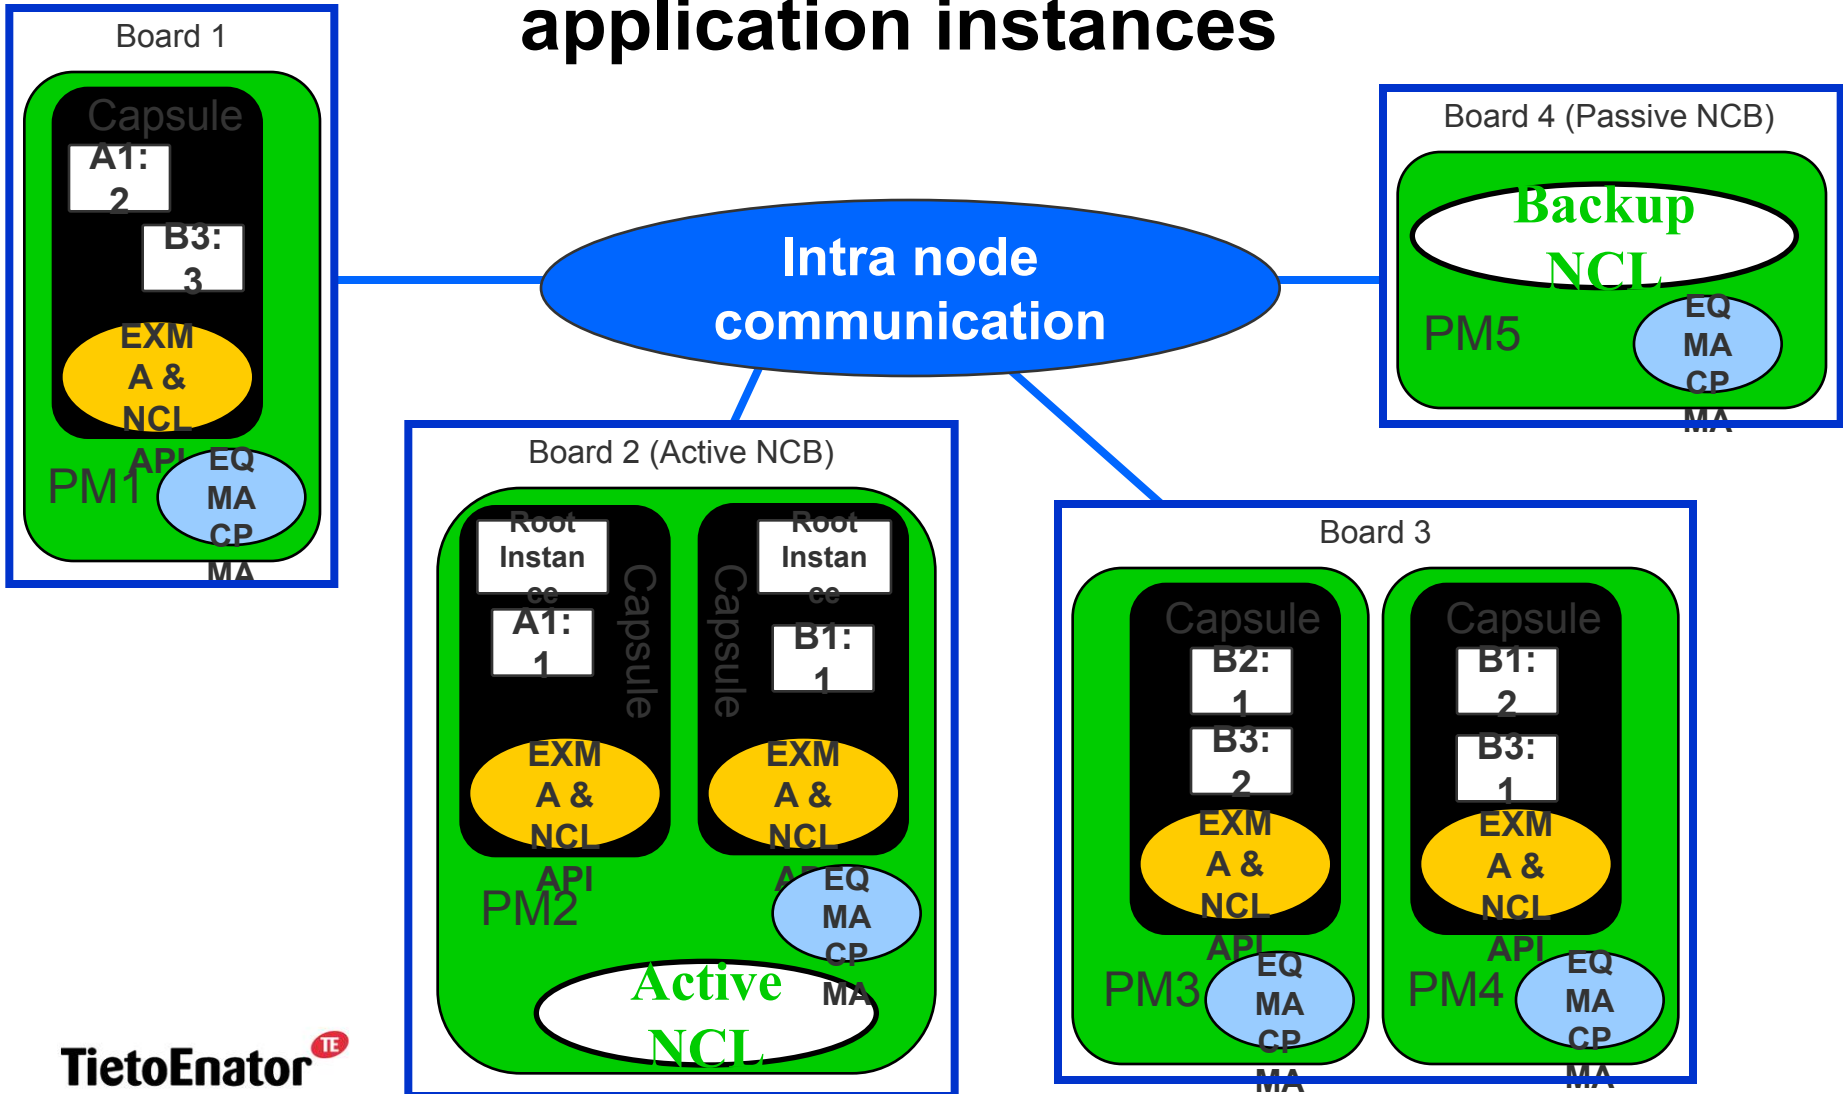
application instances

Board 1

Capsule

A1: 2

B3: 3

EXMA & NCL API

PM1

EQ MA CP MA

Intra node communication

Board 4 (Passive NCB)

Backup NCL

PM5

EQ MA CP MA

Board 2 (Active NCB)

Root Instance

A1: 1

Capsule

EXMA & NCL API

Root Instance

B1: 1

Capsule

EXMA & NCL API

PM2

EQ MA CP MA

Active NCL

Board 3

Capsule

B2: 1

B3: 2

EXMA & NCL API

PM3

EQ MA CP MA

Capsule

B1: 2

B3: 1

EXMA & NCL API

PM4

EQ MA CP MA

TietoEnator TE